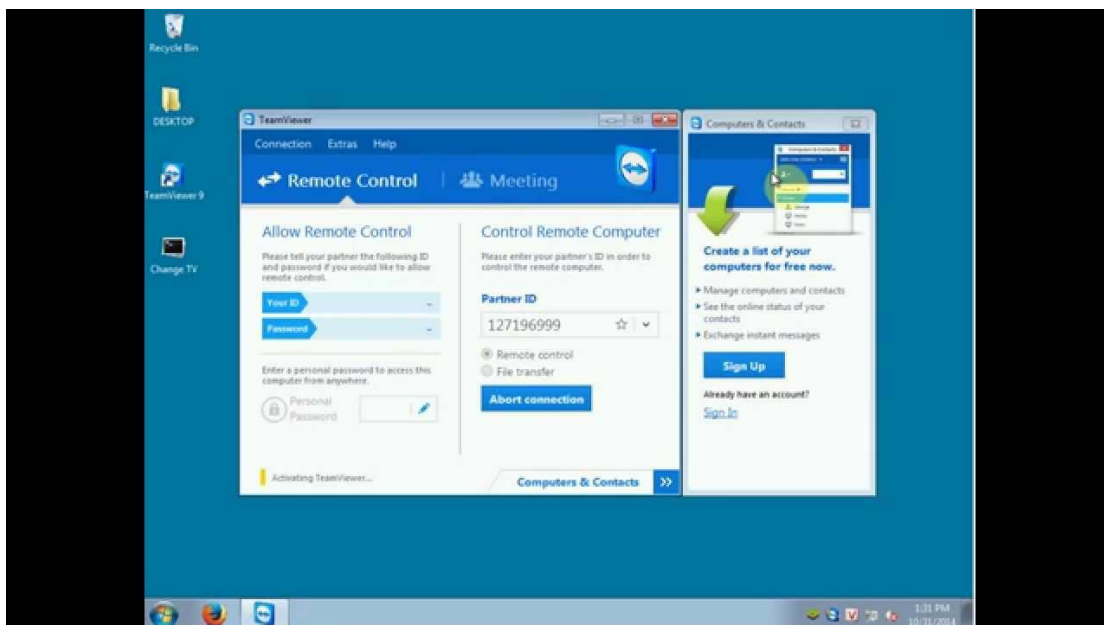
Recycle Bin

DESKTOP

TeamViewer 9

Change TV

TeamViewer

Connection Extras Help

Remote Control | Meeting

Allow Remote Control

Please tell your partner the following ID and password if you would like to allow remote control.

Your ID

Password

Enter a personal password to access this computer from anywhere.

Personal Password

Activating TeamViewer...

Control Remote Computer

Please enter your partner's ID in order to control the remote computer.

Partner ID

127196999

Remote control

File transfer

Abort connection

Computers & Contacts

Computers & Contacts

Create a list of your computers for free now.

Manage computers and contacts

See the online status of your contacts

Exchange instant messages

Sign Up

Already have an account?

Sign In

1:31 PM
10/31/2014